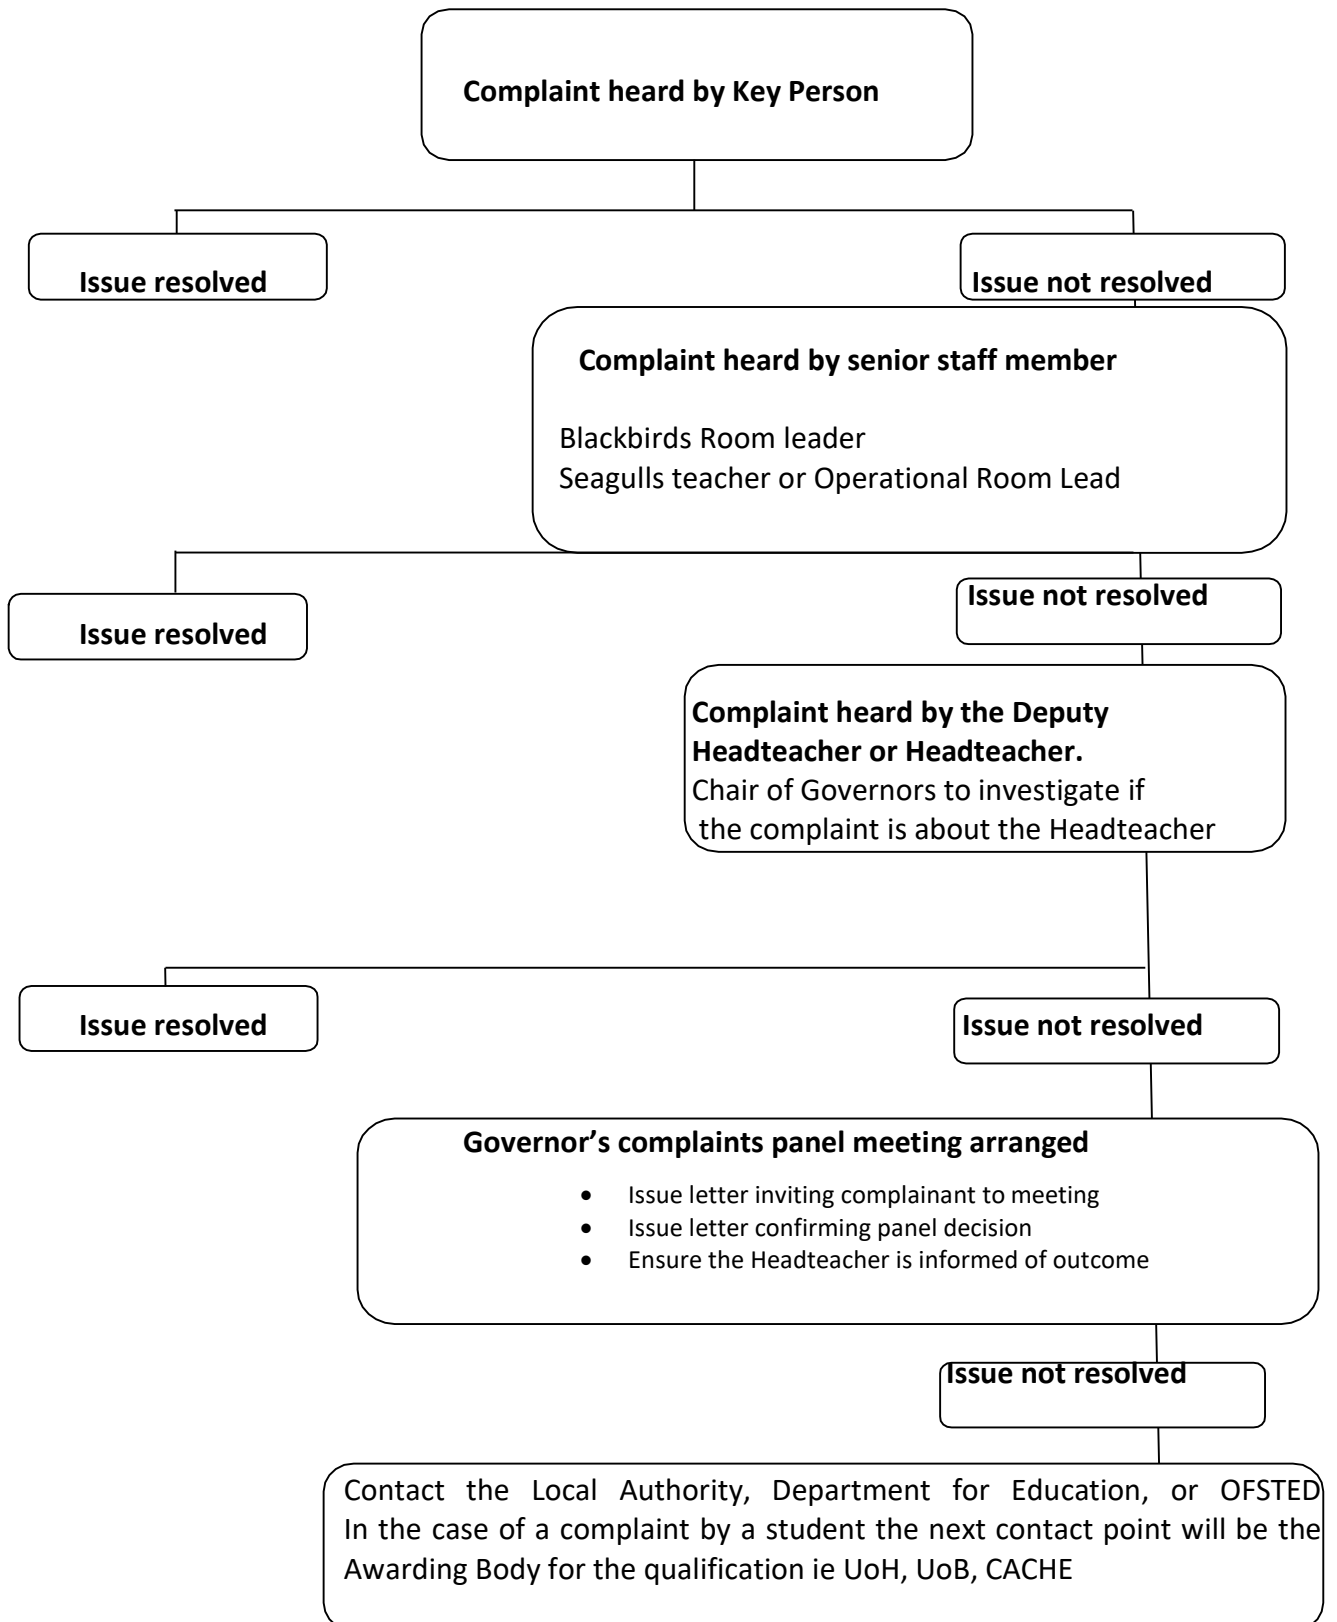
**Complaint heard by Key Person**

**Issue resolved**

**Issue not resolved**

**Complaint heard by senior staff member**

Blackbirds Room leader
Seagulls teacher or Operational Room Lead

**Issue resolved**

**Issue not resolved**

**Complaint heard by the Deputy Headteacher or Headteacher.**
Chair of Governors to investigate if the complaint is about the Headteacher

**Issue resolved**

**Issue not resolved**

**Governor's complaints panel meeting arranged**

- Issue letter inviting complainant to meeting
- Issue letter confirming panel decision
- Ensure the Headteacher is informed of outcome

**Issue not resolved**

Contact the Local Authority, Department for Education, or OFSTED In the case of a complaint by a student the next contact point will be the Awarding Body for the qualification ie UoH, UoB, CACHE